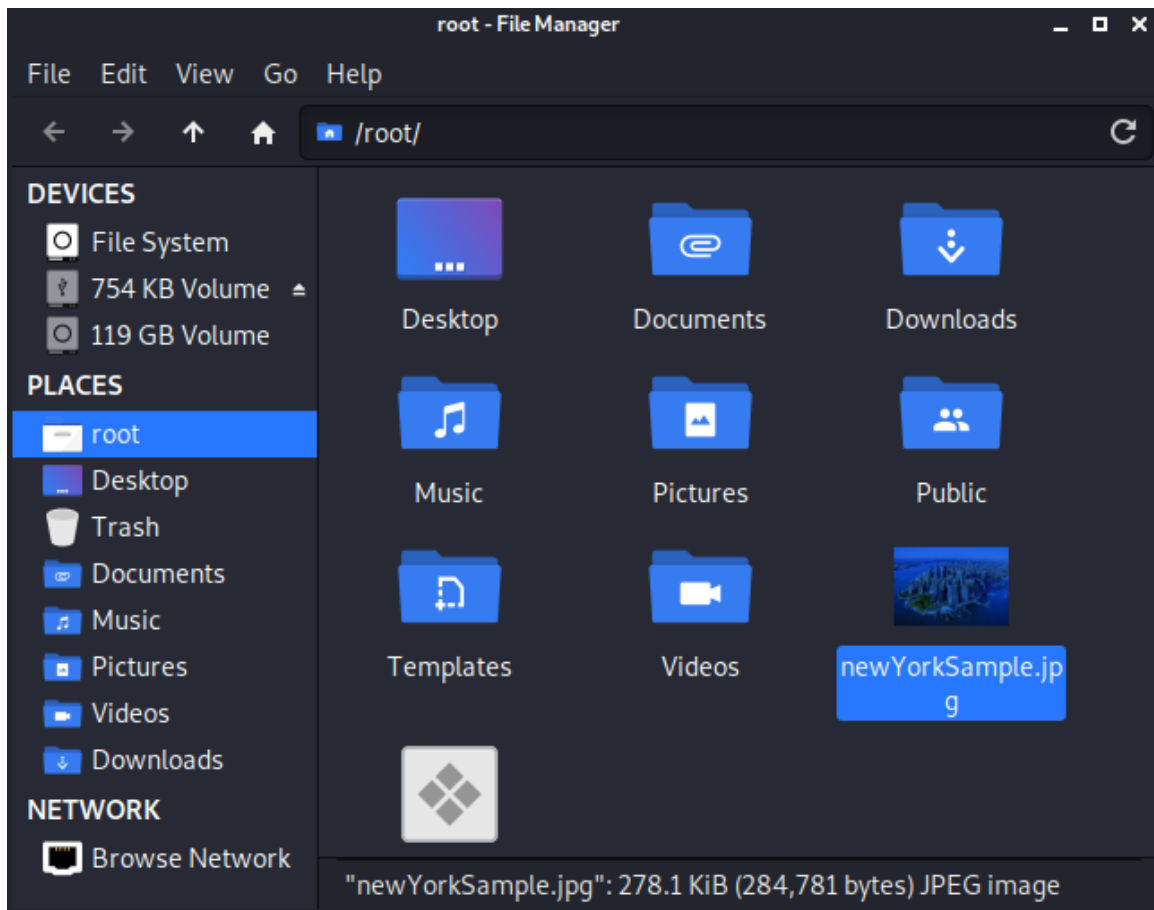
root - File Manager

File Edit View Go Help

/root/

DEVICES

File System

754 KB Volume

119 GB Volume

PLACES

root

Desktop

Trash

Documents

Music

Pictures

Videos

Downloads

NETWORK

Browse Network

Desktop

Documents

Downloads

Music

Pictures

Public

Templates

Videos

newYorkSample.jpg

"newYorkSample.jpg": 278.1 KiB (284,781 bytes) JPEG image